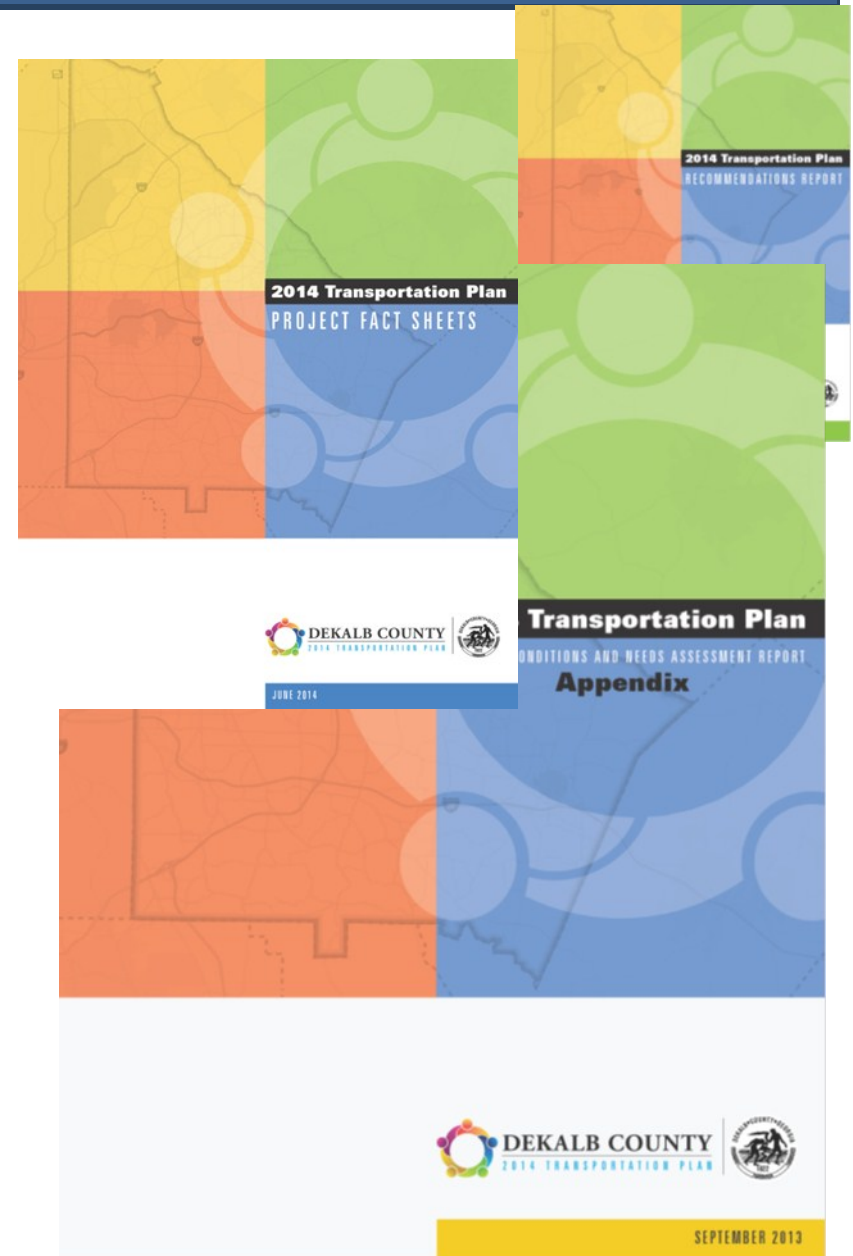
2014 Transportation Plan
RECOMMENDATIONS REPORT

2014 Transportation Plan
PROJECT FACT SHEETS

DEKALB COUNTY
2014 TRANSPORTATION PLAN

JUNE 2014

Transportation Plan
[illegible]ONDITIONS AND NEEDS ASSESSMENT REPORT
Appendix

DEKALB COUNTY
2014 TRANSPORTATION PLAN

SEPTEMBER 2013